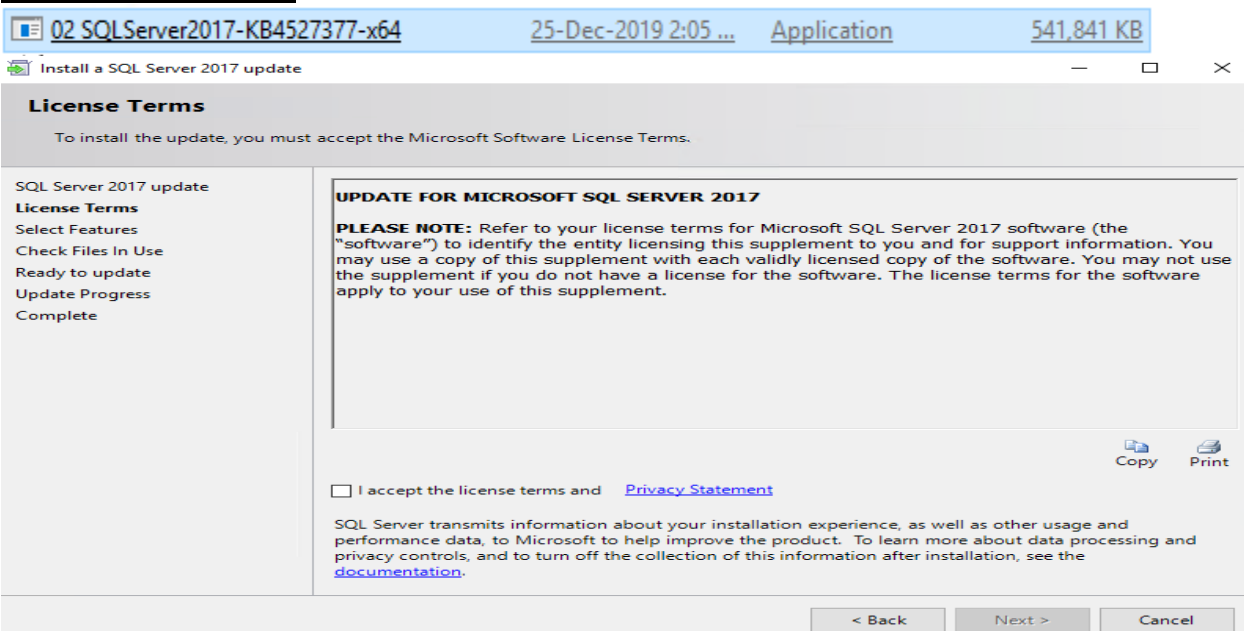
02 SQLServer2017-KB4527377-x64 25-Dec-2019 2:05 ... Application 541,841 KB

Install a SQL Server 2017 update

License Terms

To install the update, you must accept the Microsoft Software License Terms.

SQL Server 2017 update
License Terms
Select Features
Check Files In Use
Ready to update
Update Progress
Complete

UPDATE FOR MICROSOFT SQL SERVER 2017

PLEASE NOTE: Refer to your license terms for Microsoft SQL Server 2017 software (the "software") to identify the entity licensing this supplement to you and for support information. You may use a copy of this supplement with each validly licensed copy of the software. You may not use the supplement if you do not have a license for the software. The license terms for the software apply to your use of this supplement.

Copy Print

I accept the license terms and Privacy Statement

SQL Server transmits information about your installation experience, as well as other usage and performance data, to Microsoft to help improve the product. To learn more about data processing and privacy controls, and to turn off the collection of this information after installation, see the documentation.

< Back Next > Cancel